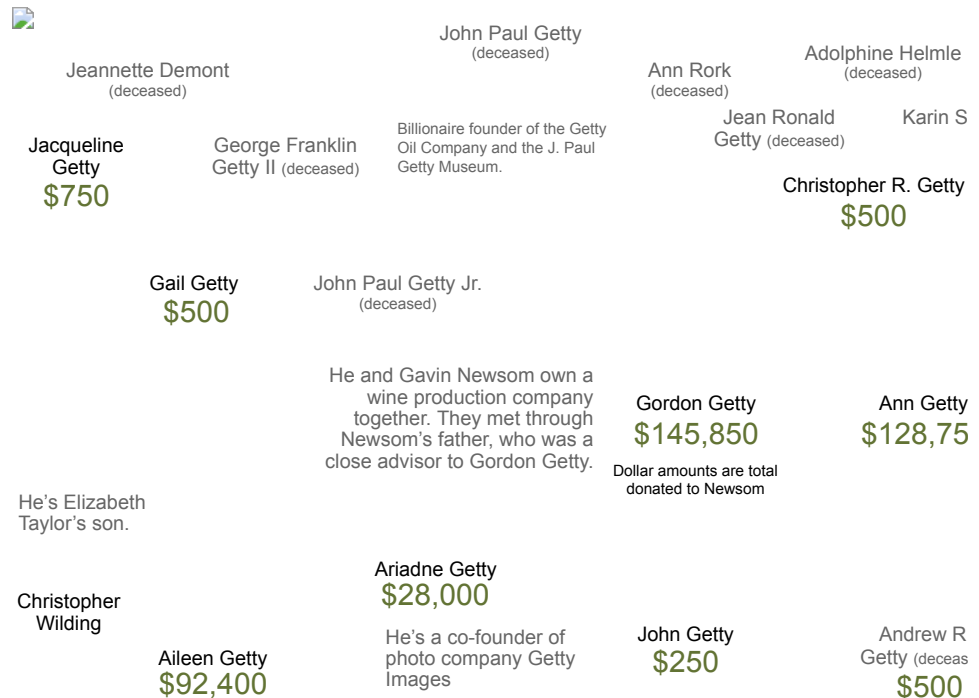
John Paul Getty
(deceased)

Jeannette Demont
(deceased)

Ann Rork
(deceased)

Adolphine Helmle
(deceased)

Jean Ronald Getty (deceased)

Karin S

Jacqueline Getty
$750

George Franklin Getty II (deceased)

Billionaire founder of the Getty Oil Company and the J. Paul Getty Museum.

Christopher R. Getty
$500

Gail Getty
$500

John Paul Getty Jr.
(deceased)

He and Gavin Newsom own a wine production company together. They met through Newsom's father, who was a close advisor to Gordon Getty.

Gordon Getty
$145,850

Ann Getty
$128,75

Dollar amounts are total donated to Newsom

He's Elizabeth Taylor's son.

Ariadne Getty
$28,000

Christopher Wilding

He's a co-founder of photo company Getty Images

John Getty
$250

Andrew R Getty (deceas
$500

Aileen Getty
$92,400